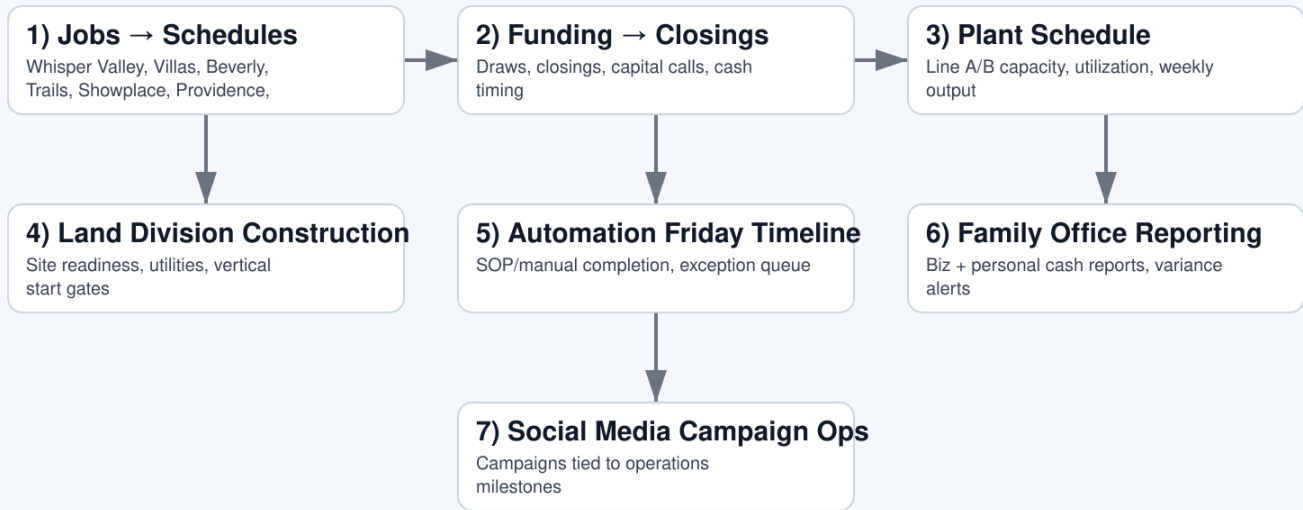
1) Jobs → Schedules
Whisper Valley, Villas, Beverly, Trails, Showplace, Providence,

2) Funding → Closings
Draws, closings, capital calls, cash timing

3) Plant Schedule
Line A/B capacity, utilization, weekly output

4) Land Division Construction
Site readiness, utilities, vertical start gates

5) Automation Friday Timeline
SOP/manual completion, exception queue

6) Family Office Reporting
Biz + personal cash reports, variance alerts

7) Social Media Campaign Ops
Campaigns tied to operations milestones